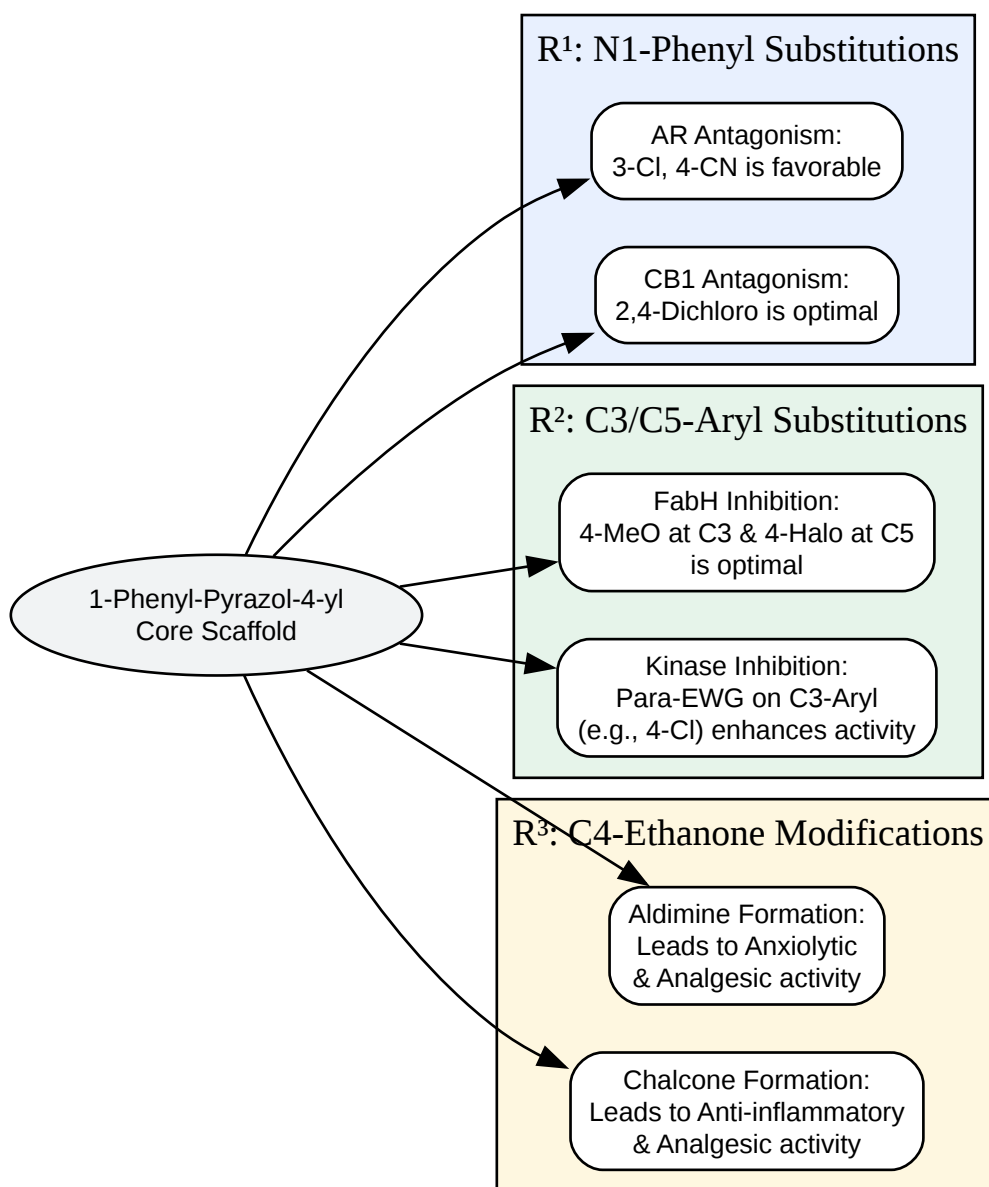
R¹: N1-Phenyl Substitutions

AR Antagonism:
3-Cl, 4-CN is favorable

CB1 Antagonism:
2,4-Dichloro is optimal

R²: C3/C5-Aryl Substitutions

FabH Inhibition:
4-MeO at C3 & 4-Halo at C5 is optimal

Kinase Inhibition:
Para-EWG on C3-Aryl (e.g., 4-Cl) enhances activity

1-Phenyl-Pyrazol-4-yl
Core Scaffold

R³: C4-Ethanone Modifications

Aldimine Formation:
Leads to Anxiolytic & Analgesic activity

Chalcone Formation:
Leads to Anti-inflammatory & Analgesic activity